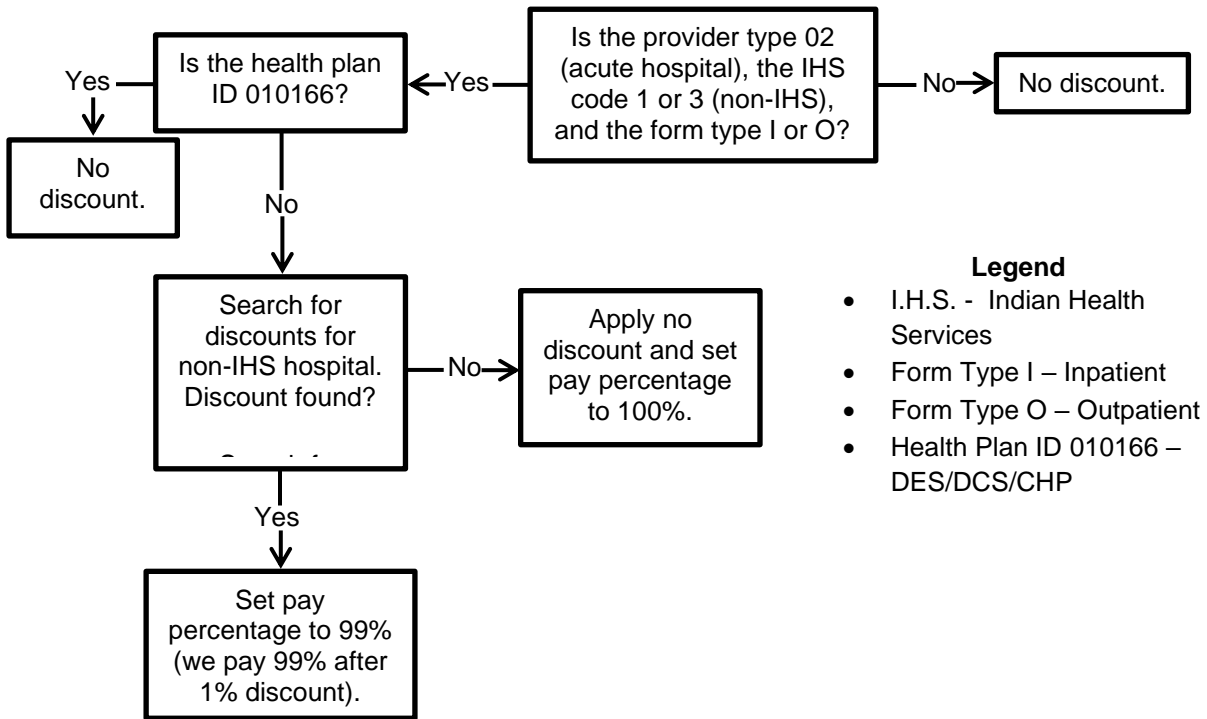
Is the provider type 02 (acute hospital), the IHS code 1 or 3 (non-IHS), and the form type I or O?

No

No discount.

Yes

Is the health plan ID 010166?

Yes

No discount.

No

Search for discounts for non-IHS hospital. Discount found?

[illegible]

No

Apply no discount and set pay percentage to 100%.

Yes

Set pay percentage to 99% (we pay 99% after 1% discount).

**Legend**

- I.H.S. - Indian Health Services
- Form Type I – Inpatient
- Form Type O – Outpatient
- Health Plan ID 010166 – DES/DCS/CHP